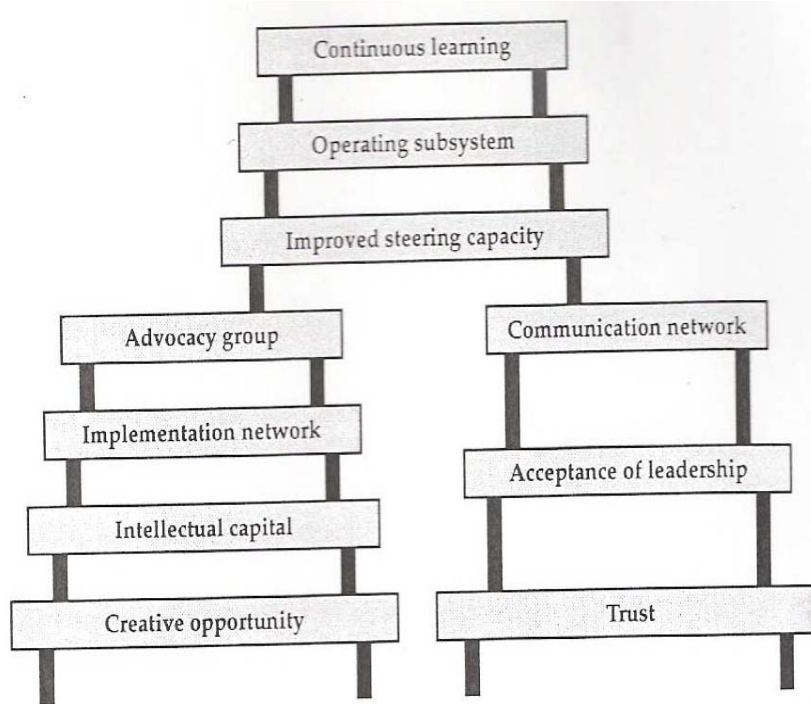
Continuous learning

Operating subsystem

Improved steering capacity

Advocacy group

Implementation network

Intellectual capital

Creative opportunity

Communication network

Acceptance of leadership

Trust